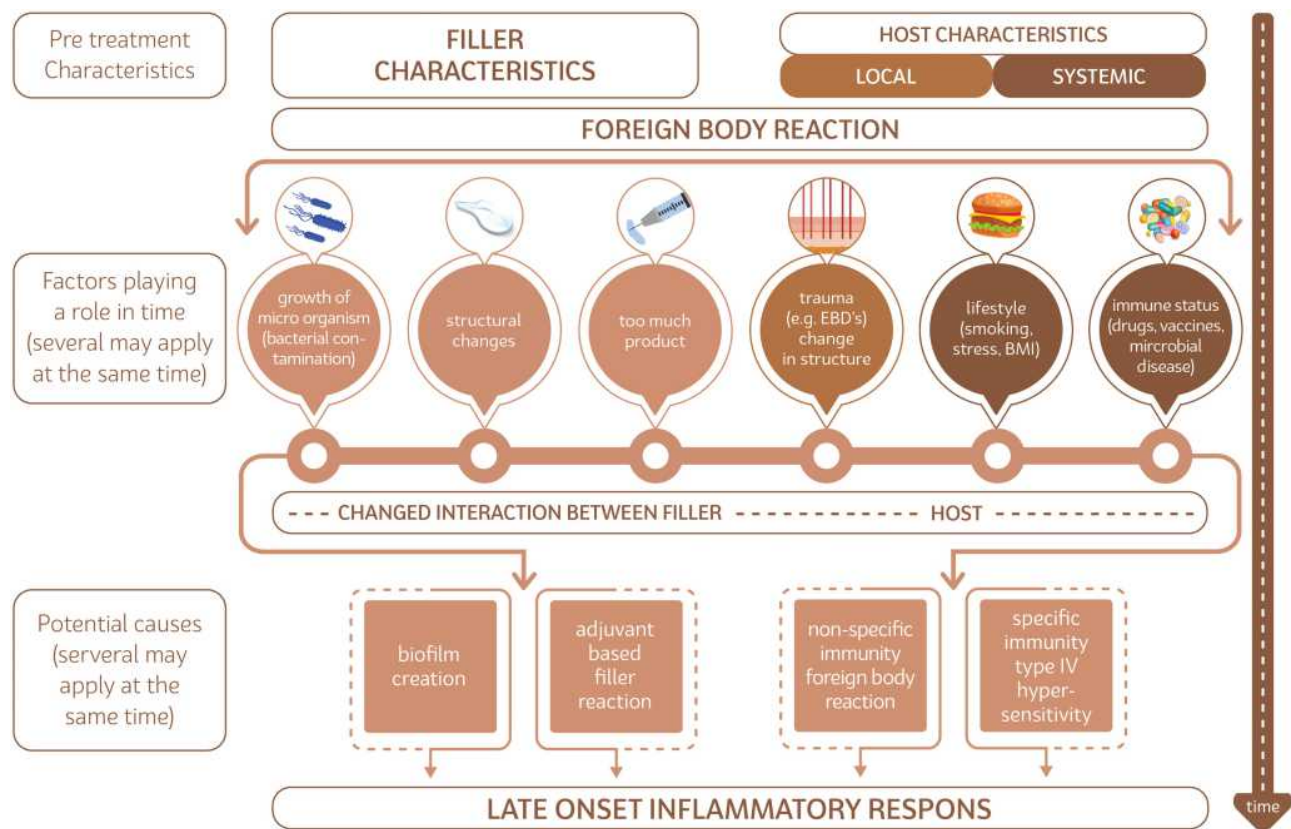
Pre treatment Characteristics

FILLER CHARACTERISTICS

HOST CHARACTERISTICS

LOCAL

SYSTEMIC

FOREIGN BODY REACTION

Factors playing a role in time (several may apply at the same time)

growth of micro organism (bacterial contamination)

structural changes

too much product

trauma (e.g. EBD's) change in structure

lifestyle (smoking, stress, BMI)

immune status (drugs, vaccines, mircrobial disease)

CHANGED INTERACTION BETWEEN FILLER

HOST

Potential causes (serveral may apply at the same time)

biofilm creation

adjuvant based filler reaction

non-specific immunity foreign body reaction

specific immunity type IV hypersensitivity

LATE ONSET INFLAMMATORY RESPONS

time